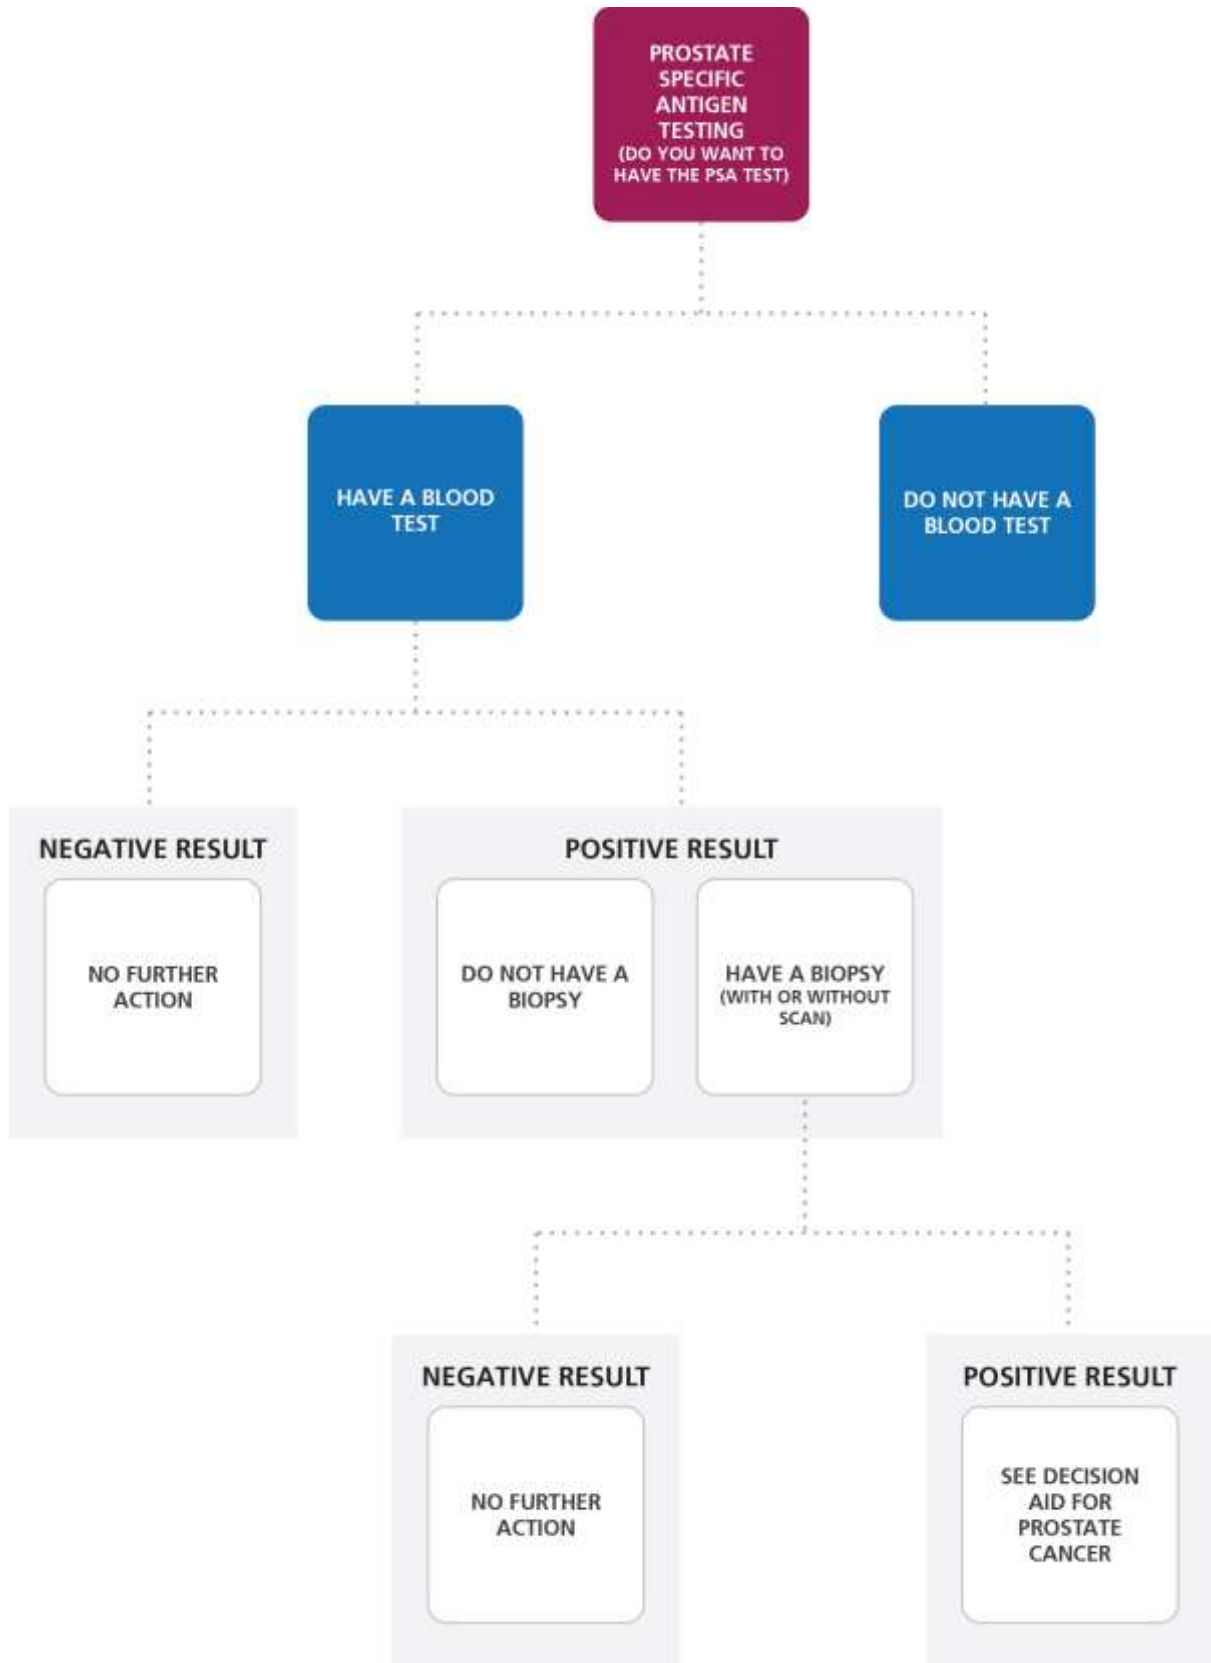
PROSTATE SPECIFIC ANTIGEN TESTING
(DO YOU WANT TO HAVE THE PSA TEST)

HAVE A BLOOD TEST

DO NOT HAVE A BLOOD TEST

NEGATIVE RESULT

NO FURTHER ACTION

POSITIVE RESULT

DO NOT HAVE A BIOPSY

HAVE A BIOPSY
(WITH OR WITHOUT SCAN)

NEGATIVE RESULT

NO FURTHER ACTION

POSITIVE RESULT

SEE DECISION AID FOR PROSTATE CANCER